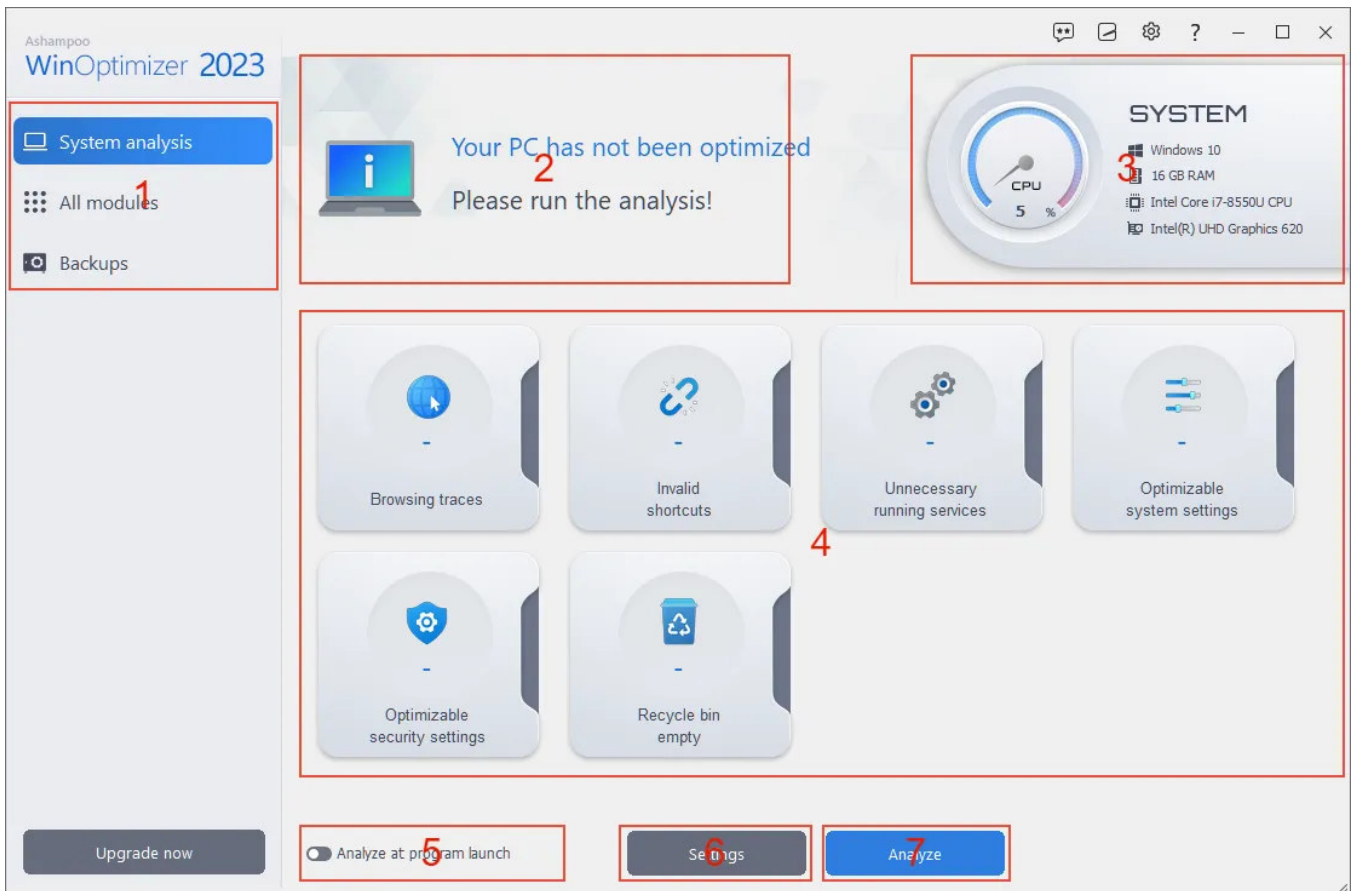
Ashampoo
WinOptimizer 2023

? – □ ×

System analysis
All modules 1
Backups

Your PC has not been optimized 2
Please run the analysis!

CPU
5 %
SYSTEM 3
Windows 10
16 GB RAM
Intel Core i7-8550U CPU
Intel(R) UHD Graphics 620

-
Browsing traces

-
Invalid shortcuts

-
Unnecessary running services

-
Optimizable system settings

4

-
Optimizable security settings

-
Recycle bin empty

Upgrade now

Analyze at program launch 5

Settings 6

Analyze 7